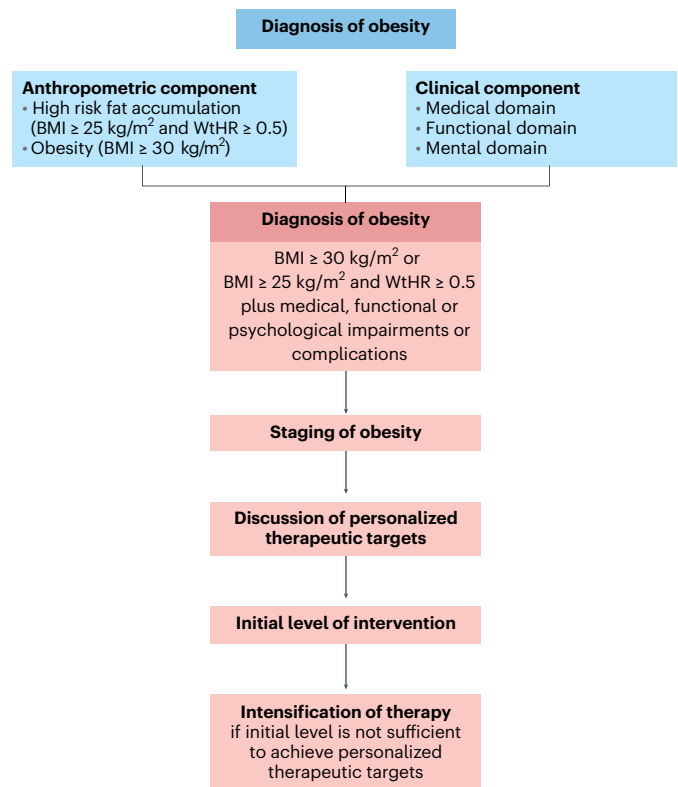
Diagnosis of obesity

Anthropometric component
• High risk fat accumulation (BMI ≥ 25 kg/m$^2$ and WtHR ≥ 0.5)
• Obesity (BMI ≥ 30 kg/m$^2$)

Clinical component
• Medical domain
• Functional domain
• Mental domain

Diagnosis of obesity

BMI ≥ 30 kg/m$^2$ or BMI ≥ 25 kg/m$^2$ and WtHR ≥ 0.5 plus medical, functional or psychological impairments or complications

Staging of obesity

Discussion of personalized therapeutic targets

Initial level of intervention

Intensification of therapy
if initial level is not sufficient to achieve personalized therapeutic targets